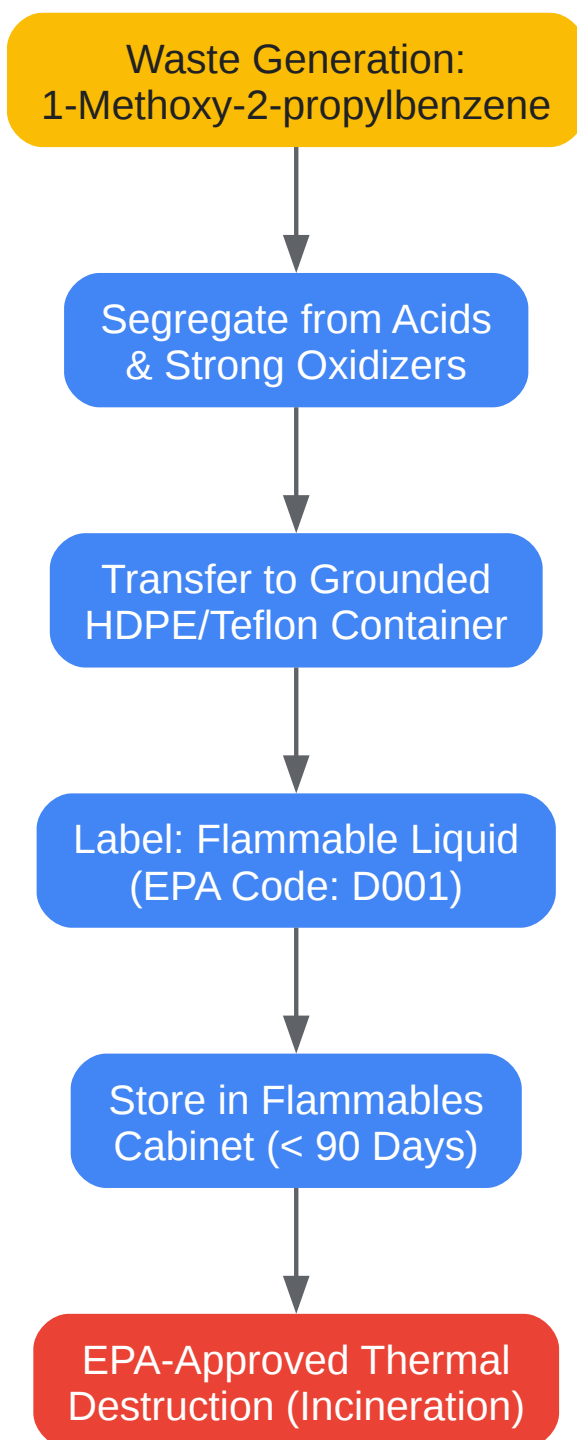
Waste Generation:
1-Methoxy-2-propylbenzene

Segregate from Acids
& Strong Oxidizers

Transfer to Grounded
HDPE/Teflon Container

Label: Flammable Liquid
(EPA Code: D001)

Store in Flammables
Cabinet (< 90 Days)

EPA-Approved Thermal
Destruction (Incineration)